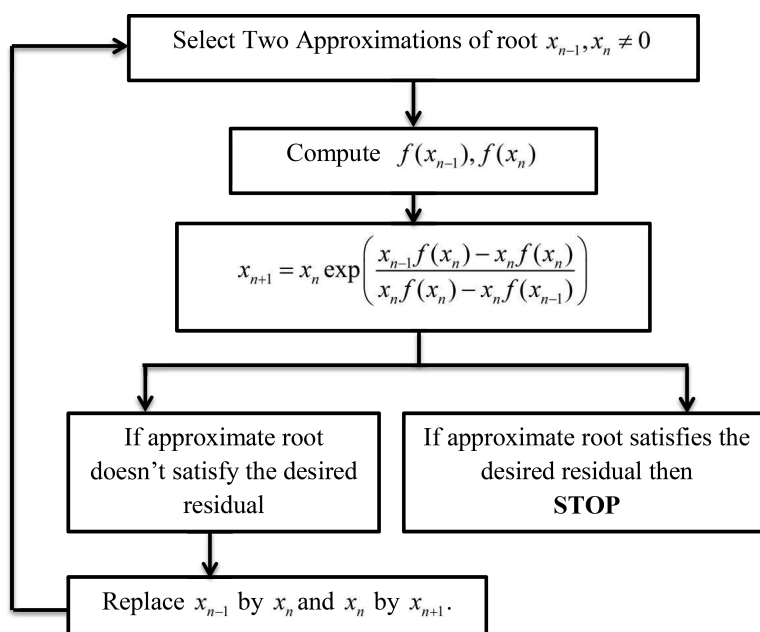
Select Two Approximations of root $x_{n-1}, x_n \neq 0$

Compute $f(x_{n-1}), f(x_n)$

$x_{n+1} = x_n \exp\left(\frac{x_{n-1}f(x_n) - x_n f(x_n)}{x_n f(x_n) - x_n f(x_{n-1})}\right)$

If approximate root doesn't satisfy the desired residual

If approximate root satisfies the desired residual then **STOP**

Replace $x_{n-1}$ by $x_n$ and $x_n$ by $x_{n+1}$.